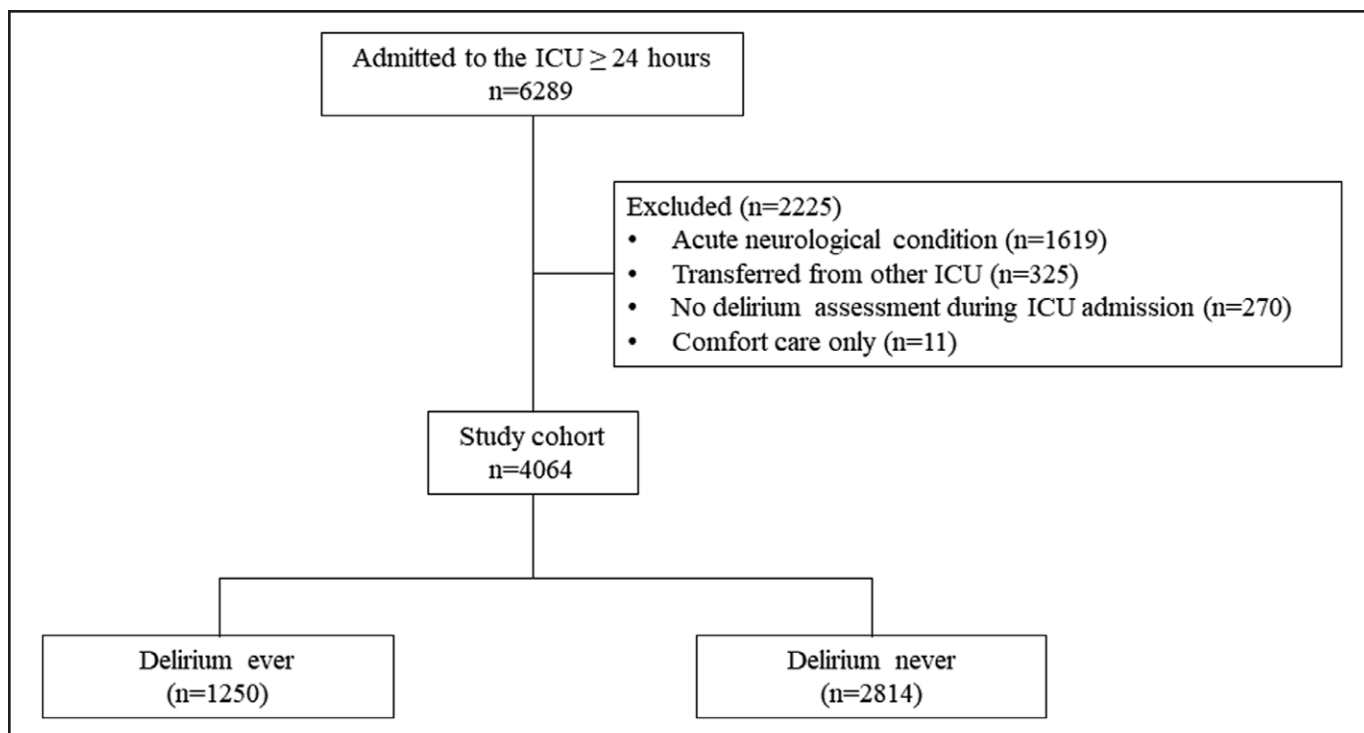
Admitted to the ICU $\geq$ 24 hours
n=6289

Excluded (n=2225)
• Acute neurological condition (n=1619)
• Transferred from other ICU (n=325)
• No delirium assessment during ICU admission (n=270)
• Comfort care only (n=11)

Study cohort
n=4064

Delirium ever
(n=1250)

Delirium never
(n=2814)